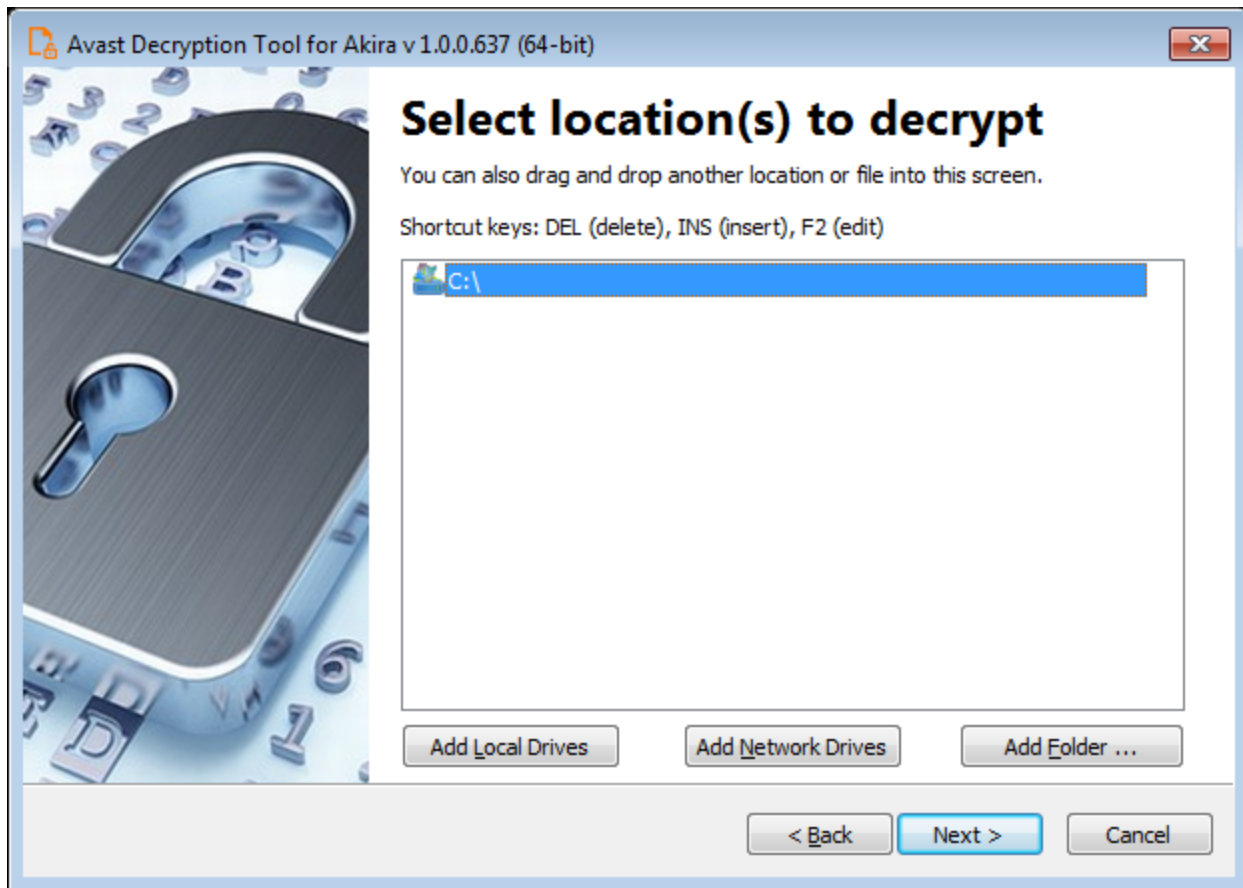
Avast Decryption Tool for Akira v 1.0.0.637 (64-bit)

Select location(s) to decrypt

You can also drag and drop another location or file into this screen.

Shortcut keys: DEL (delete), INS (insert), F2 (edit)

C:\

Add Local Drives
Add Network Drives
Add Folder ...

< Back
Next >
Cancel